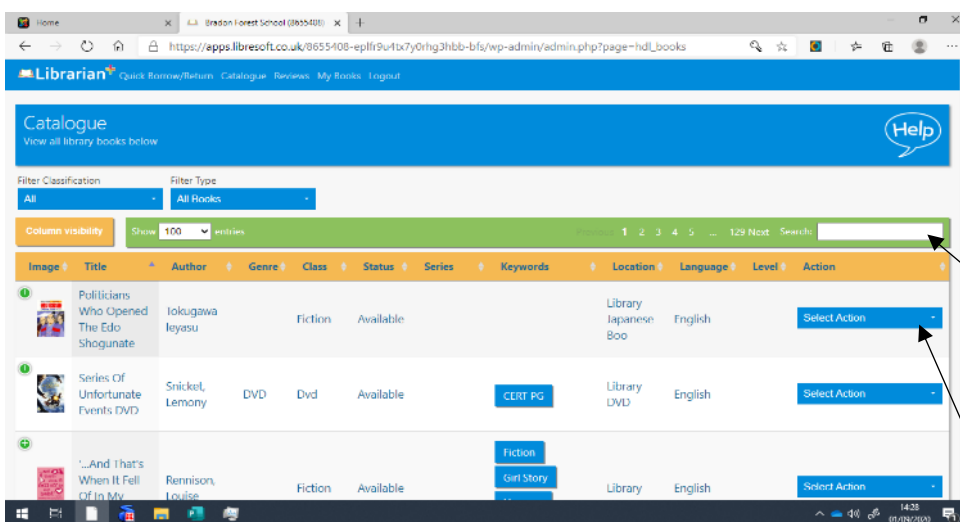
Home | Bradon Forest School (8655408) ×

https://apps.libresoft.co.uk/8655408-eplfr9u4tx7y0rhg3hbb-bfs/wp-admin/admin.php?page=hdl_books

Librarian Quick Borrow/Return Catalogue Reviews My Books Logout

Catalogue
View all library books below

Help

Filter Classification
All

Filter Type
All Books

Column visibility

Show 100 entries

Previous 1 2 3 4 5 … 129 Next Search:

| Image | Title | Author | Genre | Class | Status | Series | Keywords | Location | Language | Level | Action |
|---|---|---|---|---|---|---|---|---|---|---|---|
| | Politicians Who Opened The Edo Shogunate | Tokugawa Ieyasu | | Fiction | Available | | | Library Japanese Boo | English | | Select Action |
| | Series Of Unfortunate Events DVD | Snickel, Lemony | DVD | Dvd | Available | | CERT PG | Library DVD | English | | Select Action |
| | '...And That's When It Fell Of In My | Rennison, Louise | | Fiction | Available | | Fiction Girl Story | Library | English | | Select Action |

14:28
01/09/2020